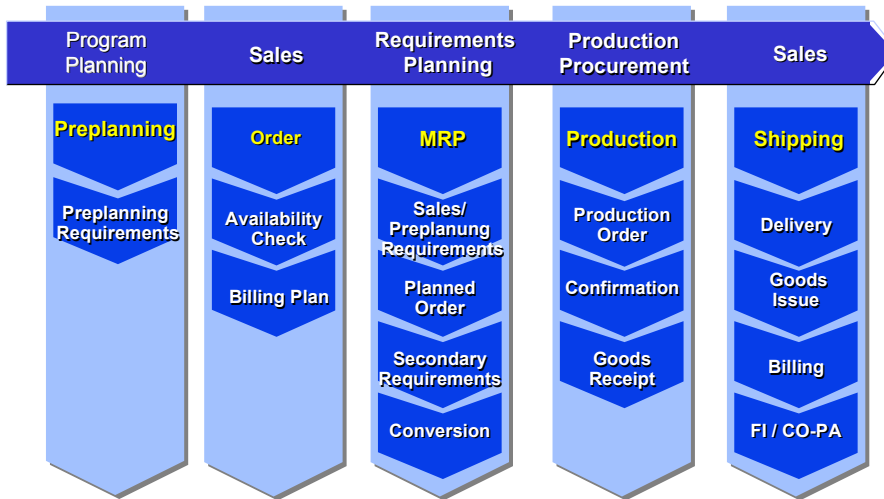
Program Planning

Preplanning

Preplanning Requirements

Sales

Order

Availability Check

Billing Plan

Requirements Planning

MRP

Sales/ Preplanung Requirements

Planned Order

Secondary Requirements

Conversion

Production Procurement

Production

Production Order

Confirmation

Goods Receipt

Sales

Shipping

Delivery

Goods Issue

Billing

FI / CO-PA